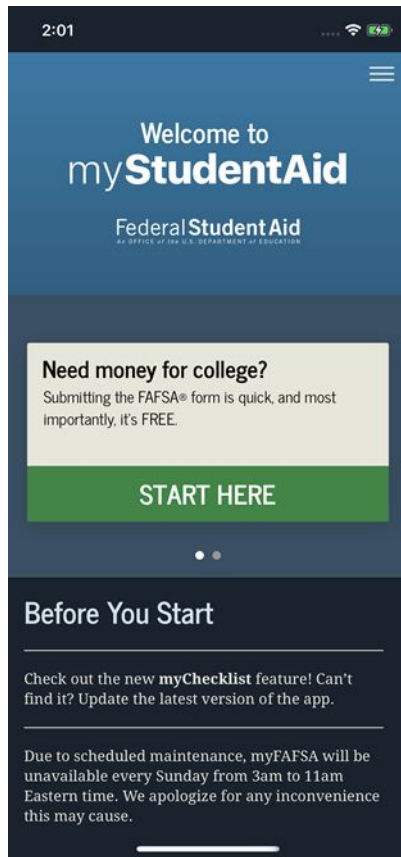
2:01

Welcome to
myStudentAid

Federal Student Aid
An OFFICE of the U.S. DEPARTMENT of EDUCATION

Need money for college?
Submitting the FAFSA® form is quick, and most importantly, it's FREE.

START HERE

Before You Start

Check out the new **myChecklist** feature! Can't find it? Update the latest version of the app.

Due to scheduled maintenance, myFAFSA will be unavailable every Sunday from 3am to 11am Eastern time. We apologize for any inconvenience this may cause.